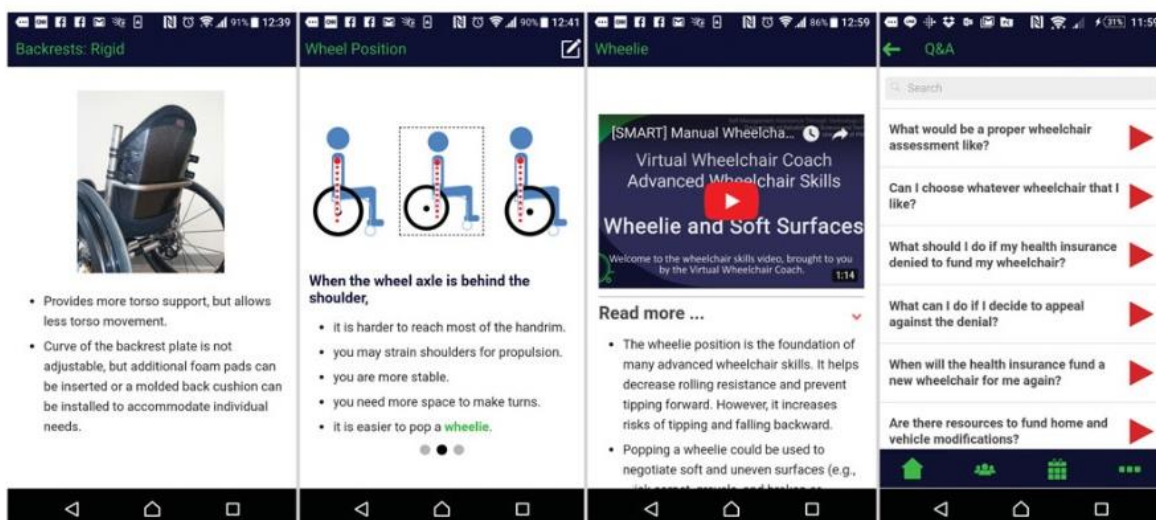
91% 12:39

Backrests: Rigid

- Provides more torso support, but allows less torso movement.
- Curve of the backrest plate is not adjustable, but additional foam pads can be inserted or a molded back cushion can be installed to accommodate individual needs.

90% 12:41

Wheel Position

When the wheel axle is behind the shoulder,

- it is harder to reach most of the handrim.
- you may strain shoulders for propulsion.
- you are more stable.
- you need more space to make turns.
- it is easier to pop a wheelie.

86% 12:59

Wheelie

[SMART] Manual Wheelcha...

Virtual Wheelchair Coach Advanced Wheelchair Skills

Wheelie and Soft Surfaces

Welcome to the wheelchair skills video, brought to you by the Virtual Wheelchair Coach.

1:14

Read more ...

- The wheelie position is the foundation of many advanced wheelchair skills. It helps decrease rolling resistance and prevent tipping forward. However, it increases risks of tipping and falling backward.
- Popping a wheelie could be used to negotiate soft and uneven surfaces (e.g., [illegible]

31% 11:59

Q&A

Search

What would be a proper wheelchair assessment like?

Can I choose whatever wheelchair that I like?

What should I do if my health insurance denied to fund my wheelchair?

What can I do if I decide to appeal against the denial?

When will the health insurance fund a new wheelchair for me again?

Are there resources to fund home and vehicle modifications?